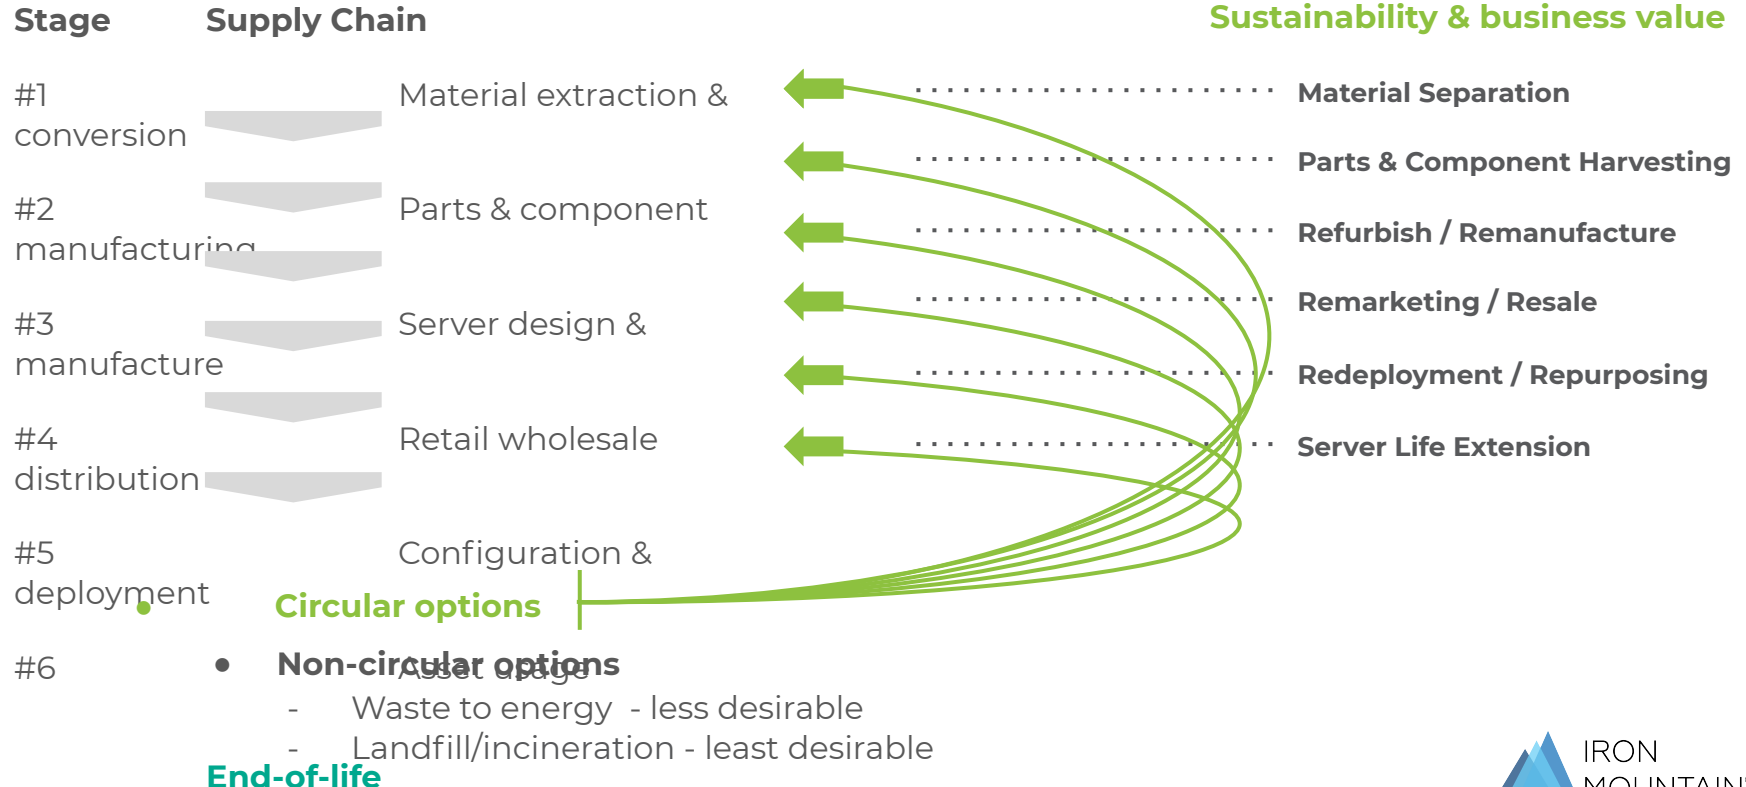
Stage

Supply Chain

Sustainability & business value

#1 conversion

Material extraction &

Material Separation

Parts & Component Harvesting

#2 manufacturing

Parts & component

Refurbish / Remanufacture

Remarketing / Resale

#3 manufacture

Server design &

Redeployment / Repurposing

#4 distribution

Retail wholesale

Server Life Extension

#5 deployment

Configuration &

Circular options

#6

Asset usage

• Non-circular options

- Waste to energy - less desirable

- Landfill/incineration - least desirable

End-of-life

IRON MOUNTAIN